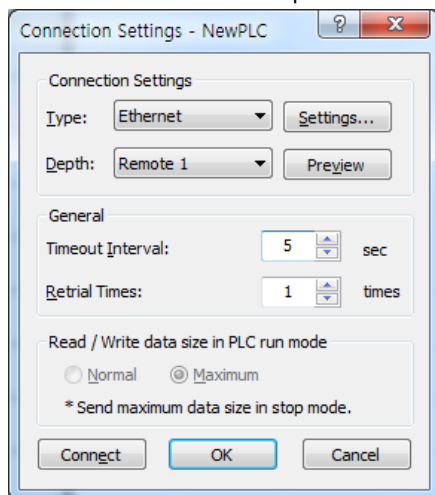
Connection Settings - NewPLC

?

X

Connection Settings

Type: Ethernet

Settings...

Depth: Remote 1

Preview

General

Timeout Interval: 5 sec

Retrial Times: 1 times

Read / Write data size in PLC run mode

Normal

Maximum

* Send maximum data size in stop mode.

Connect

OK

Cancel